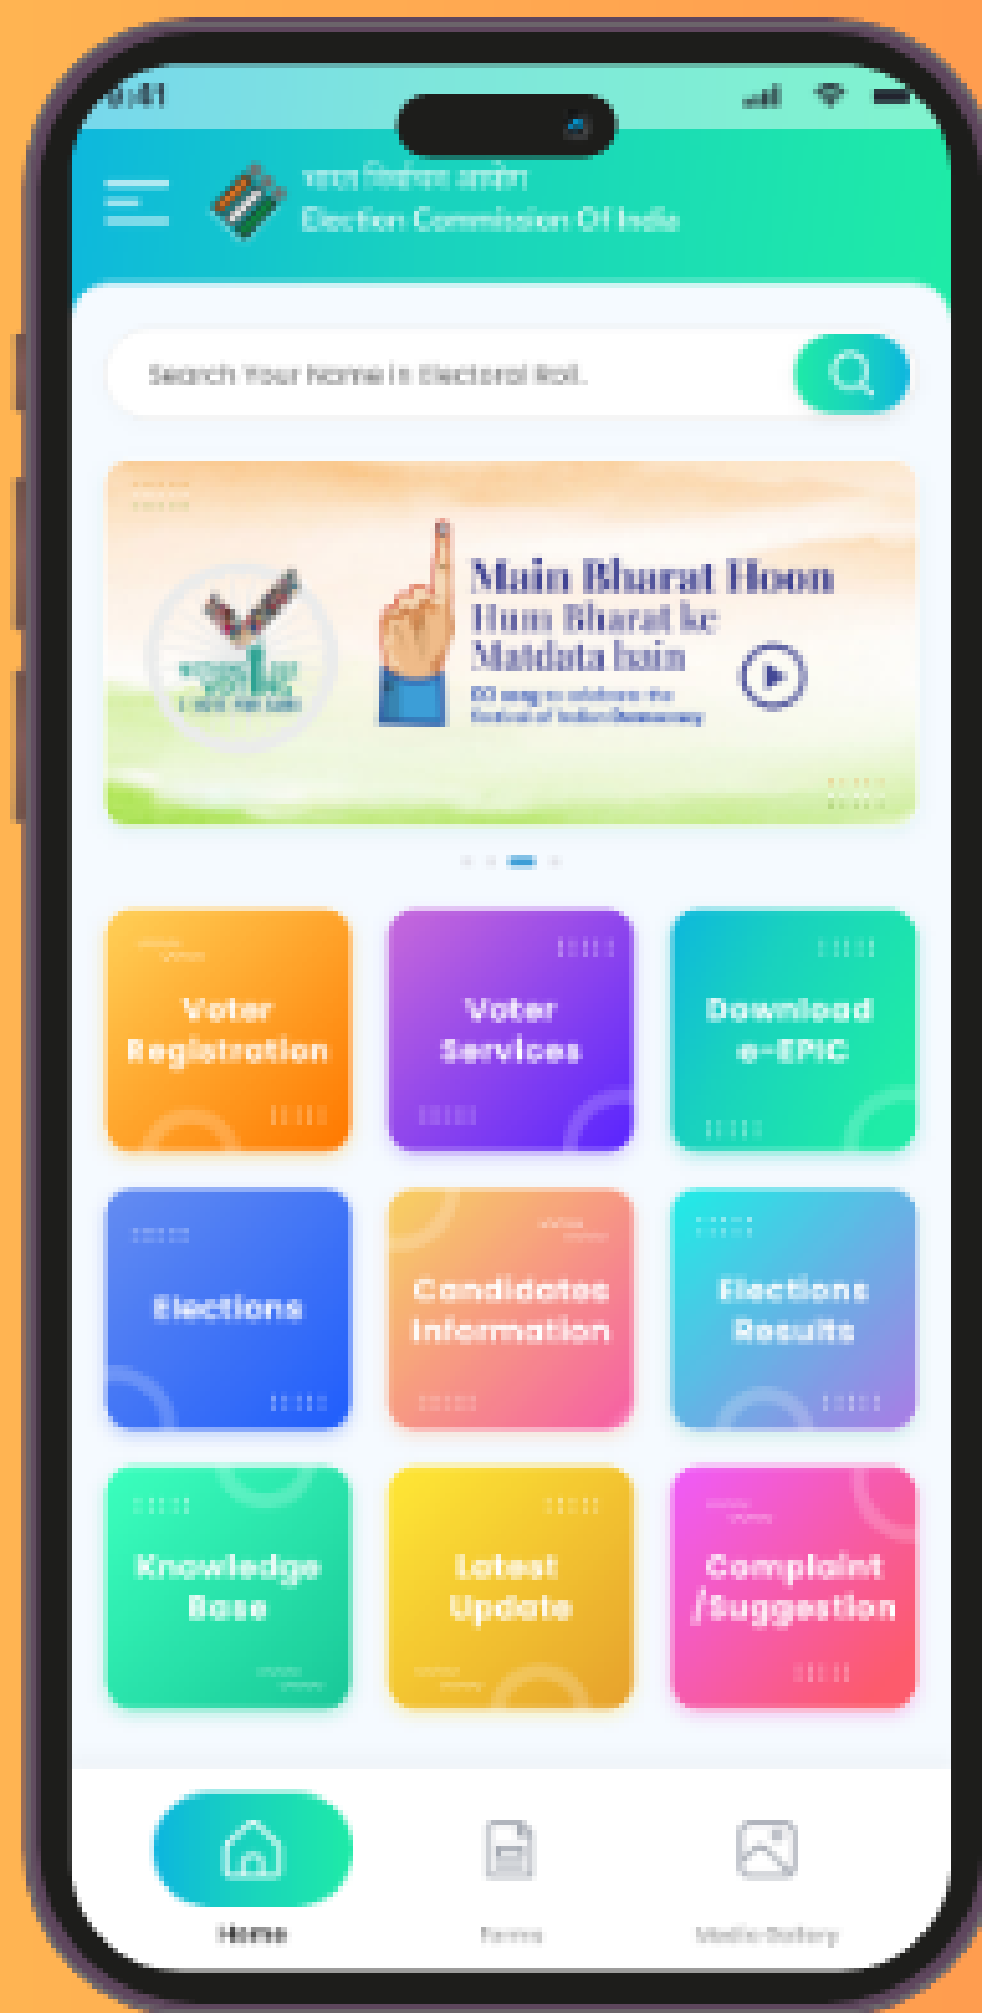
9:41

भारत निर्वाचन आयोग
Election Commission Of India

Search Your Name in Electoral Roll.

Main Bharat Hoon
Hum Bharat ke
Matdata hain
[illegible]

Voter Registration

Voter Services

Download e-EPIC

Elections

Candidates Information

Elections Results

Knowledge Base

Latest Update

Complaint /Suggestion

Home

Forms

Media Gallery